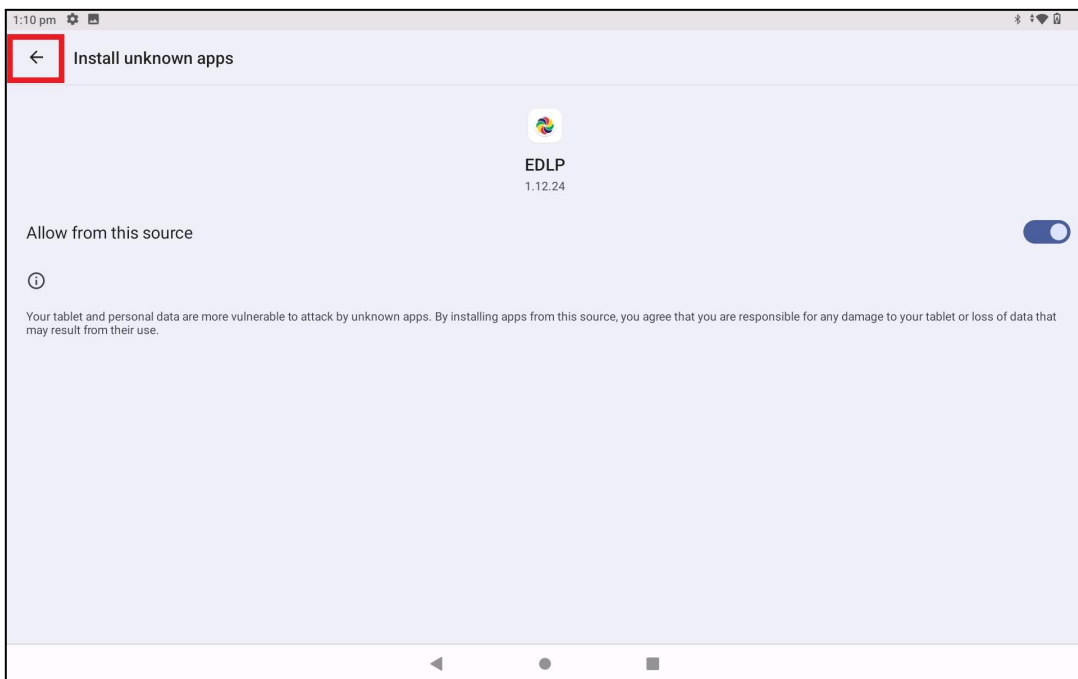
1:10 pm

Install unknown apps

EDLP
1.12.24

Allow from this source

Your tablet and personal data are more vulnerable to attack by unknown apps. By installing apps from this source, you agree that you are responsible for any damage to your tablet or loss of data that may result from their use.